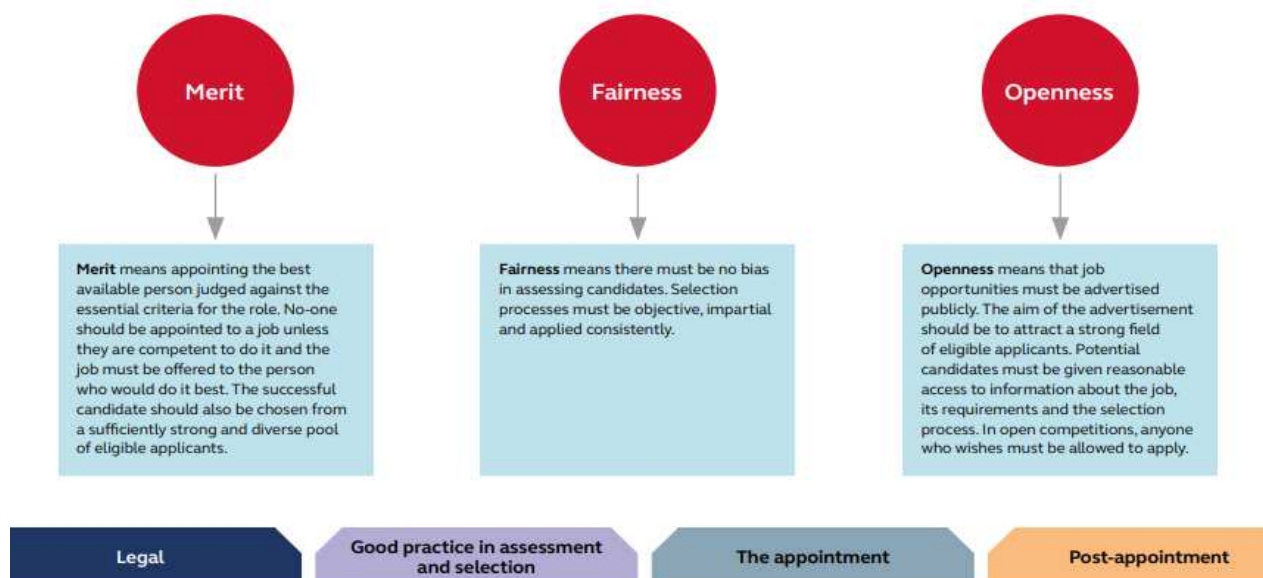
Merit

Fairness

Openness

**Merit** means appointing the best available person judged against the essential criteria for the role. No-one should be appointed to a job unless they are competent to do it and the job must be offered to the person who would do it best. The successful candidate should also be chosen from a sufficiently strong and diverse pool of eligible applicants.

**Fairness** means there must be no bias in assessing candidates. Selection processes must be objective, impartial and applied consistently.

**Openness** means that job opportunities must be advertised publicly. The aim of the advertisement should be to attract a strong field of eligible applicants. Potential candidates must be given reasonable access to information about the job, its requirements and the selection process. In open competitions, anyone who wishes must be allowed to apply.

Legal

Good practice in assessment and selection

The appointment

Post-appointment